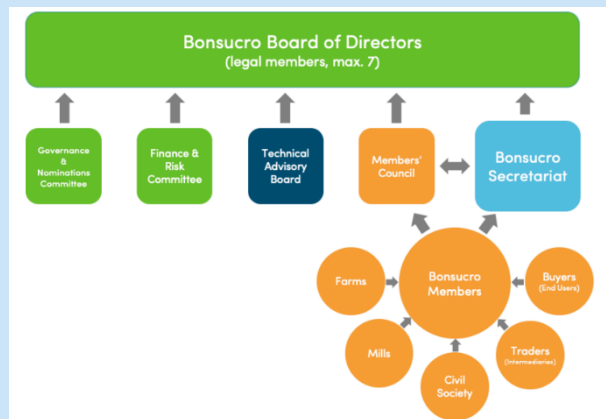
Bonsucro Board of Directors
(legal members, max. 7)

Governance & Nominations Committee

Finance & Risk Committee

Technical Advisory Board

Members' Council

Bonsucro Secretariat

Bonsucro Members

Farms

Buyers (End Users)

Mills

Civil Society

Traders (Intermediaries)